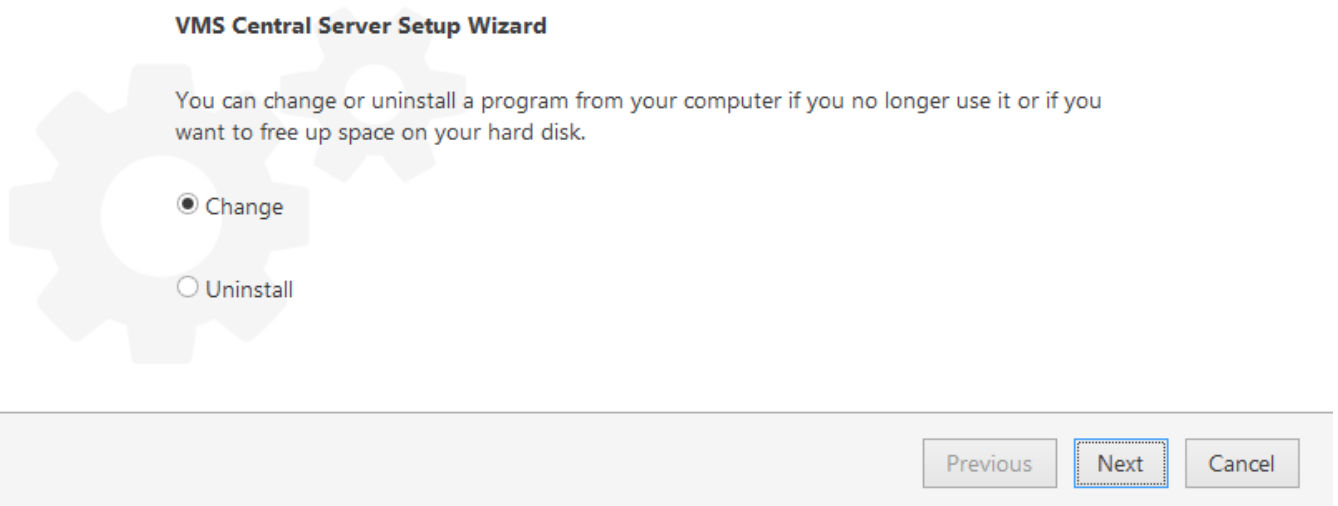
VMS Central Server Setup Wizard

You can change or uninstall a program from your computer if you no longer use it or if you want to free up space on your hard disk.

Change

Uninstall

Previous
Next
Cancel